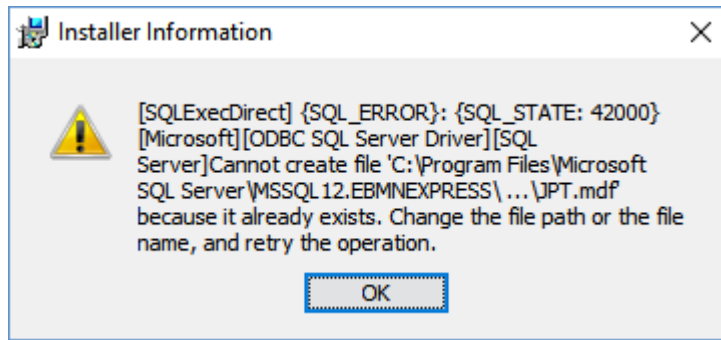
Installer Information

[SQLExecDirect] {SQL_ERROR}: {SQL_STATE: 42000} [Microsoft][ODBC SQL Server Driver][SQL Server]Cannot create file 'C:\Program Files\Microsoft SQL Server\MSSQL12.EBMNEXPRESS\ ...\JPT.mdf' because it already exists. Change the file path or the file name, and retry the operation.

OK